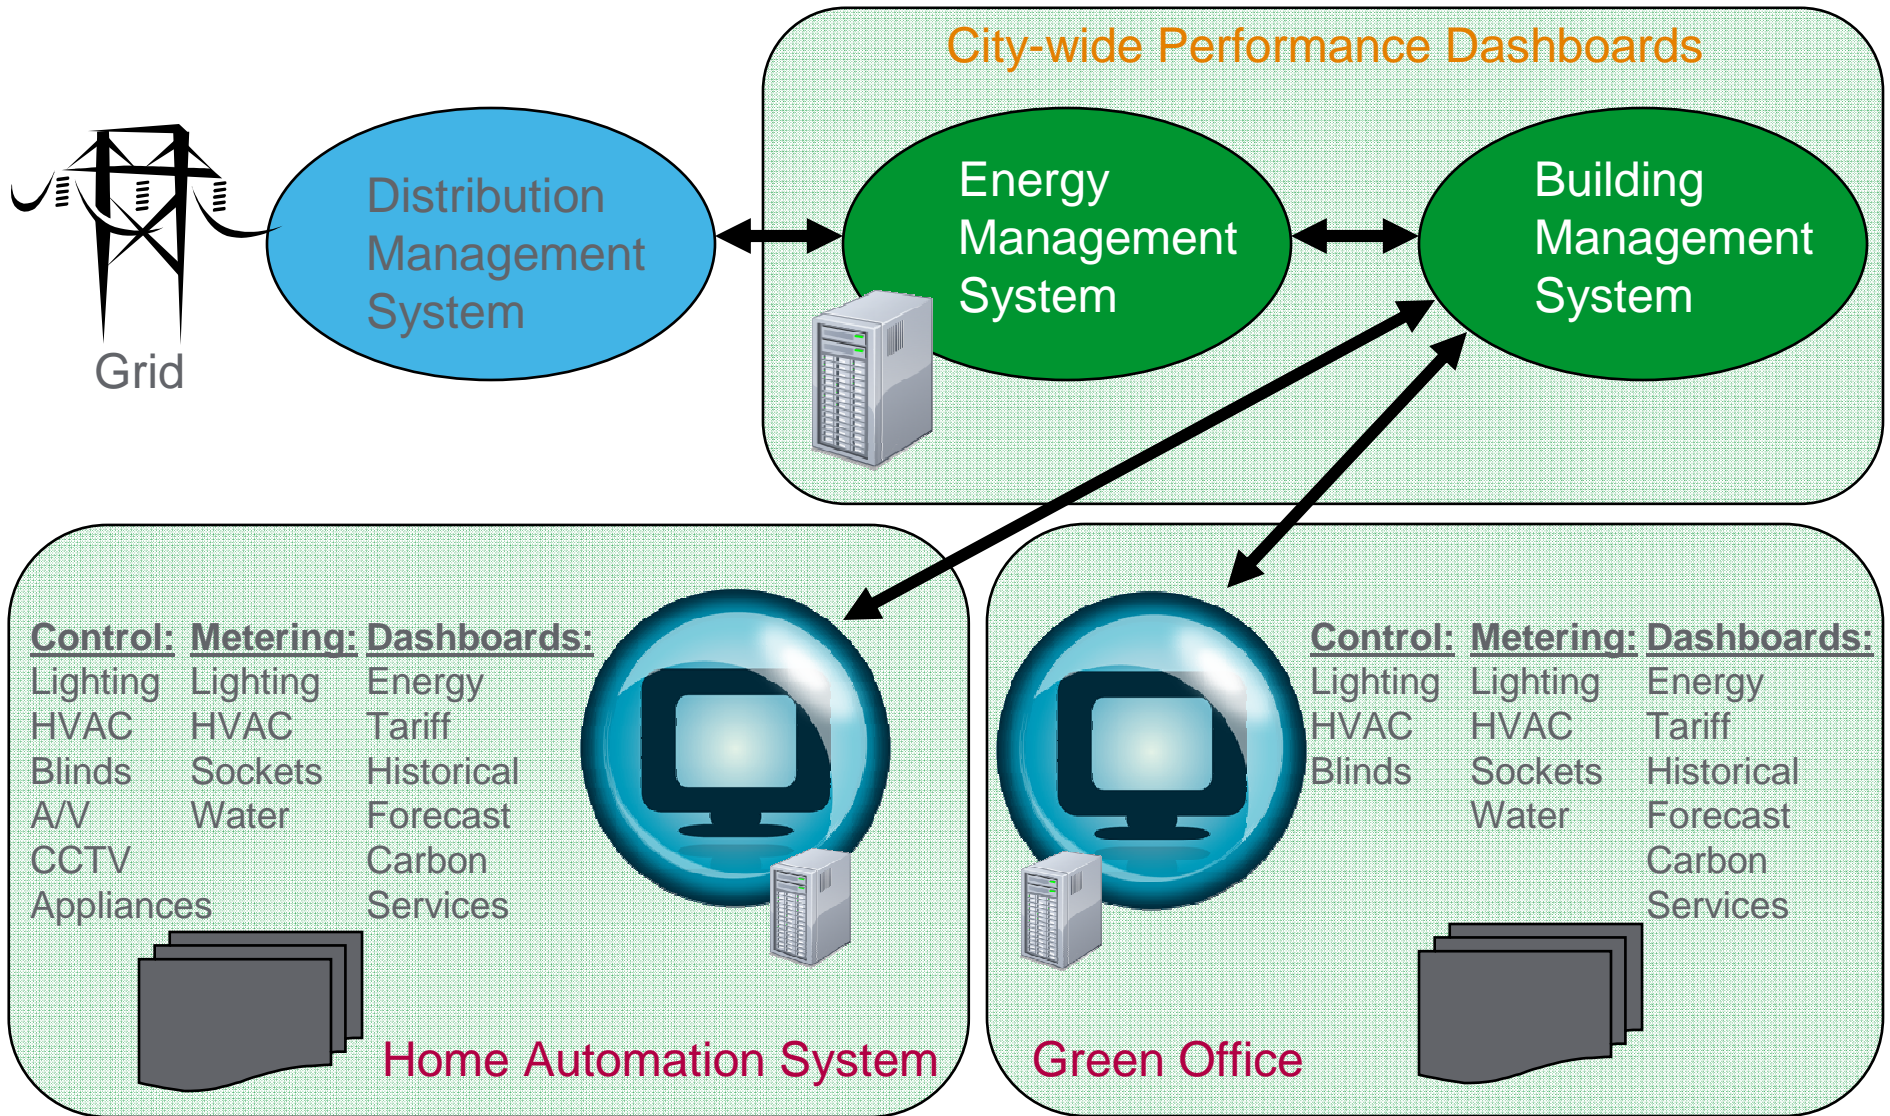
City-wide Performance Dashboards

Grid

Distribution Management System

Energy Management System

Building Management System

| Control: | Metering: | Dashboards: |
|---|---|---|
| Lighting | Lighting | Energy |
| HVAC | HVAC | Tariff |
| Blinds | Sockets | Historical |
| A/V | Water | Forecast |
| CCTV | | Carbon |
| Appliances | | Services |

Home Automation System

| Control: | Metering: | Dashboards: |
|---|---|---|
| Lighting | Lighting | Energy |
| HVAC | HVAC | Tariff |
| Blinds | Sockets | Historical |
| | Water | Forecast |
| | | Carbon |
| | | Services |

Green Office